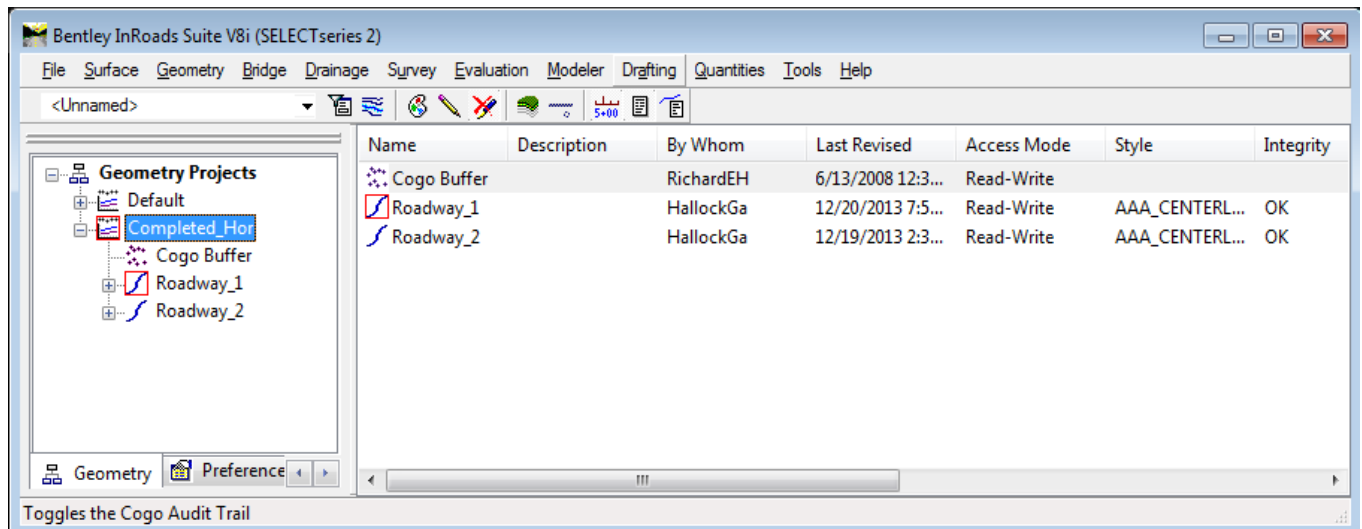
Bentley InRoads Suite V8i (SELECTseries 2)

File Surface Geometry Bridge Drainage Survey Evaluation Modeler Drafting Quantities Tools Help

<Unnamed>

5+00

Geometry Projects
Default
Completed_Hor
Cogo Buffer
Roadway_1
Roadway_2

| Name | Description | By Whom | Last Revised | Access Mode | Style | Integrity |
|---|---|---|---|---|---|---|
| Cogo Buffer | | RichardEH | 6/13/2008 12:3... | Read-Write | | |
| Roadway_1 | | HallockGa | 12/20/2013 7:5... | Read-Write | AAA_CENTERL... | OK |
| Roadway_2 | | HallockGa | 12/19/2013 2:3... | Read-Write | AAA_CENTERL... | OK |

Geometry Preference

Toggles the Cogo Audit Trail